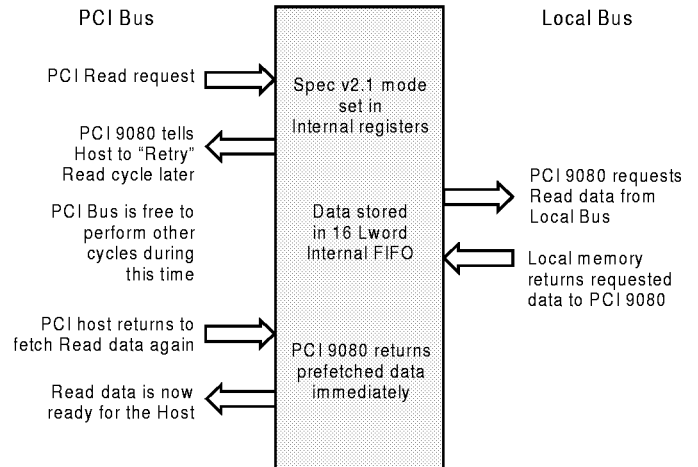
PCI Bus

Local Bus

PCI Read request

Spec v2.1 mode set in Internal registers

PCI 9080 tells Host to "Retry" Read cycle later

PCI Bus is free to perform other cycles during this time

PCI 9080 requests Read data from Local Bus

Data stored in 16 Lword Internal FIFO

Local memory returns requested data to PCI 9080

PCI host returns to fetch Read data again

PCI 9080 returns prefetched data immediately

Read data is now ready for the Host